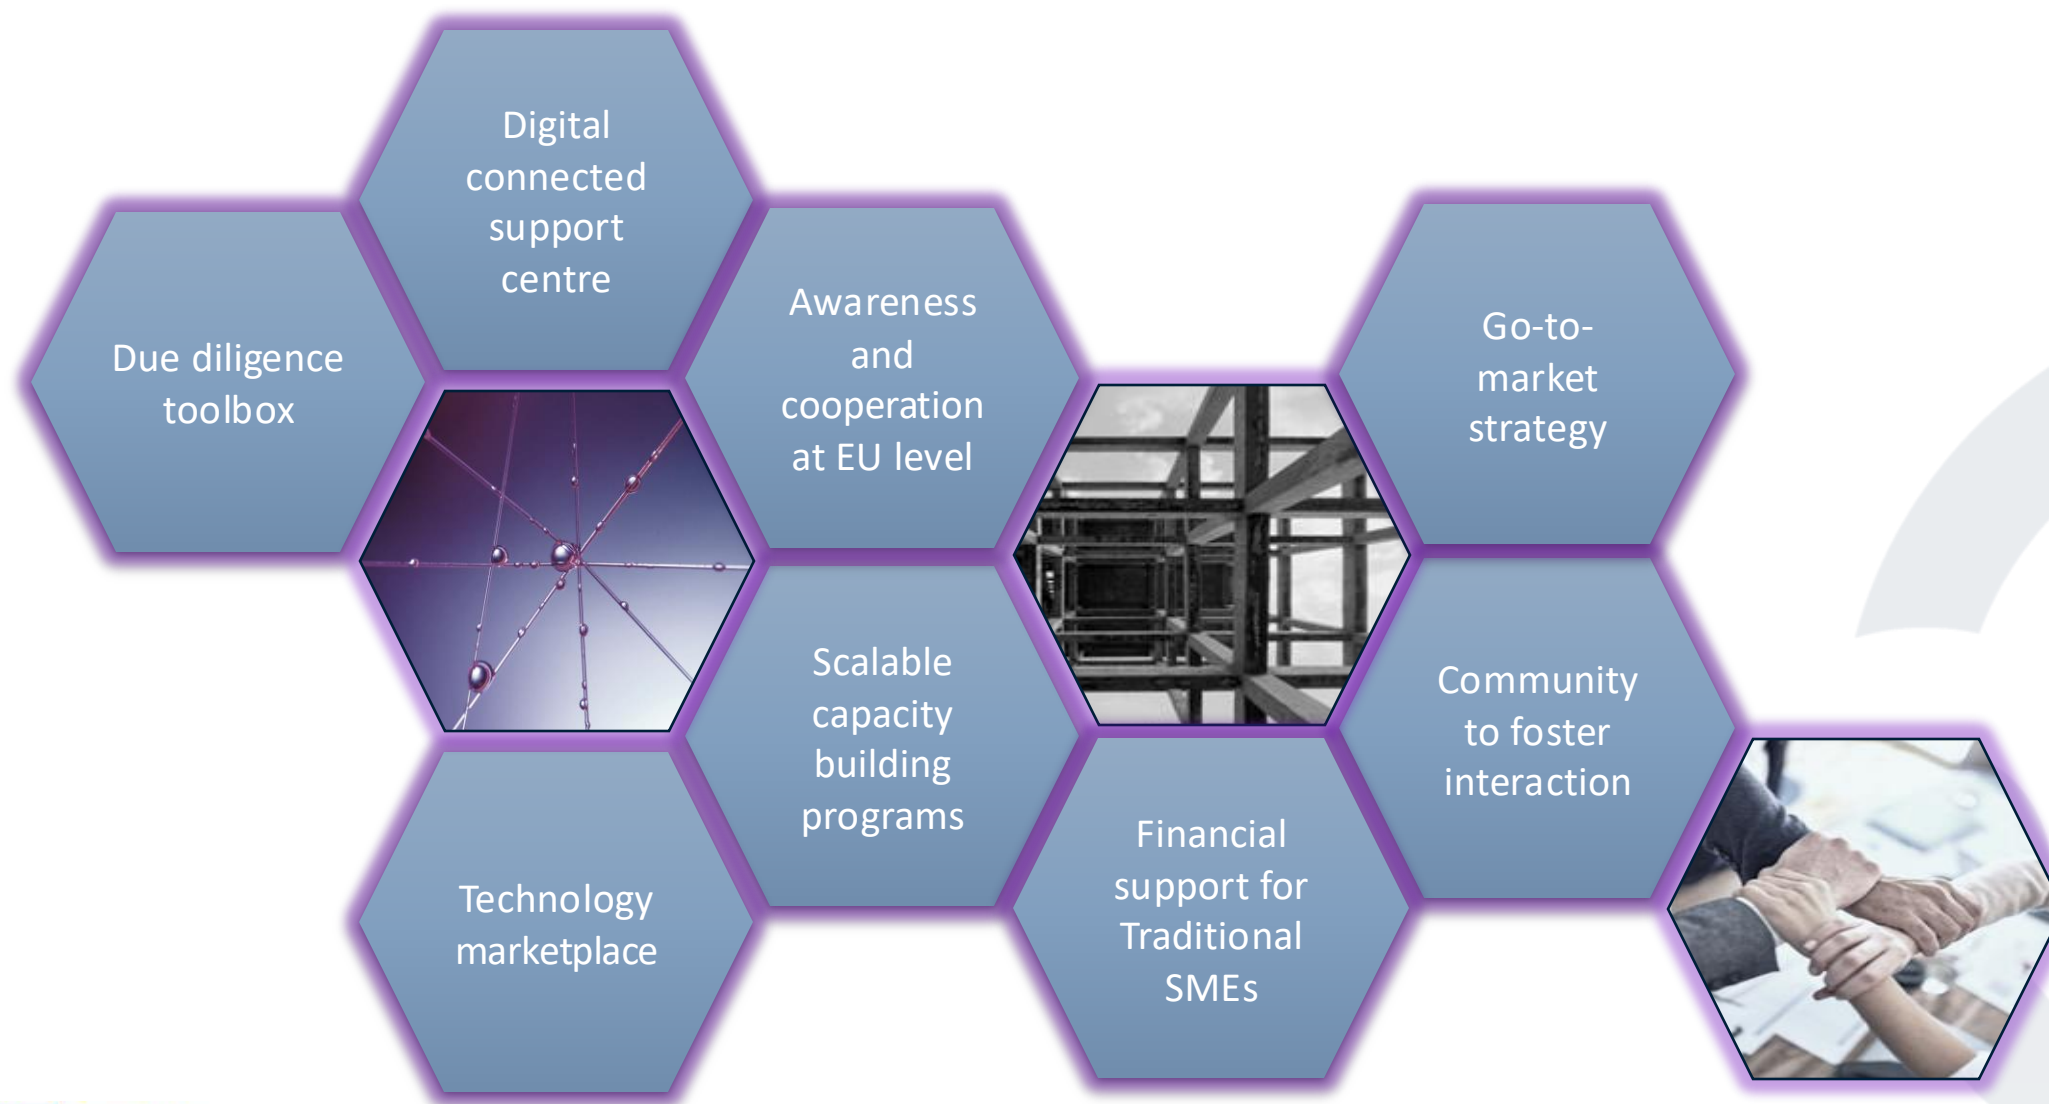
Digital connected support centre

Due diligence toolbox

Awareness and cooperation at EU level

Go-to-market strategy

Scalable capacity building programs

Community to foster interaction

Technology marketplace

Financial support for Traditional SMEs